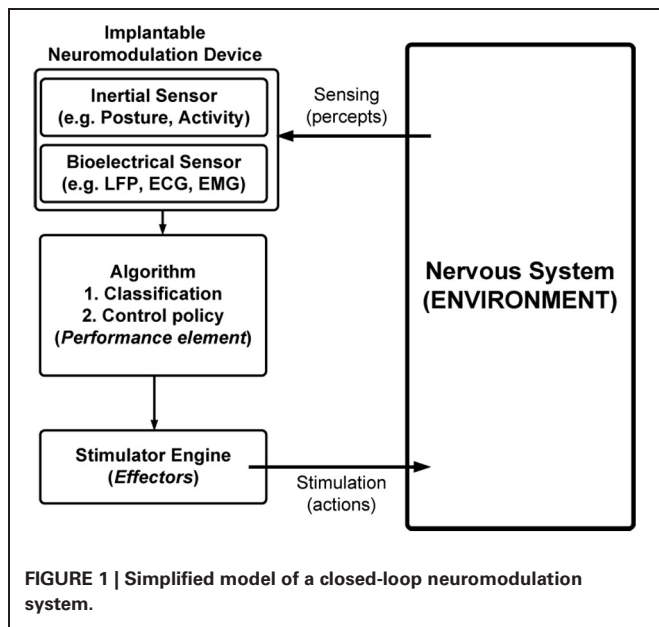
Implantable Neuromodulation Device

Inertial Sensor (e.g. Posture, Activity)

Bioelectrical Sensor (e.g. LFP, ECG, EMG)

Sensing (percepts)

Algorithm
1. Classification
2. Control policy
(*Performance element*)

Nervous System (ENVIRONMENT)

Stimulator Engine (*Effectors*)

Stimulation (actions)

FIGURE 1 | Simplified model of a closed-loop neuromodulation system.